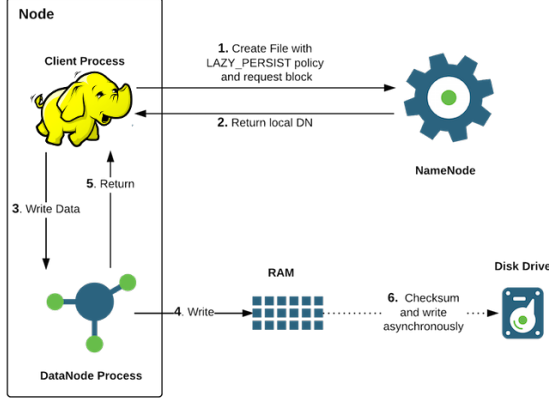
Node

Client Process

1. Create File with LAZY_PERSIST policy and request block

2. Return local DN

NameNode

3. Write Data

5. Return

RAM

Disk Drive

4. Write

6. Checksum and write asynchronously

DataNode Process